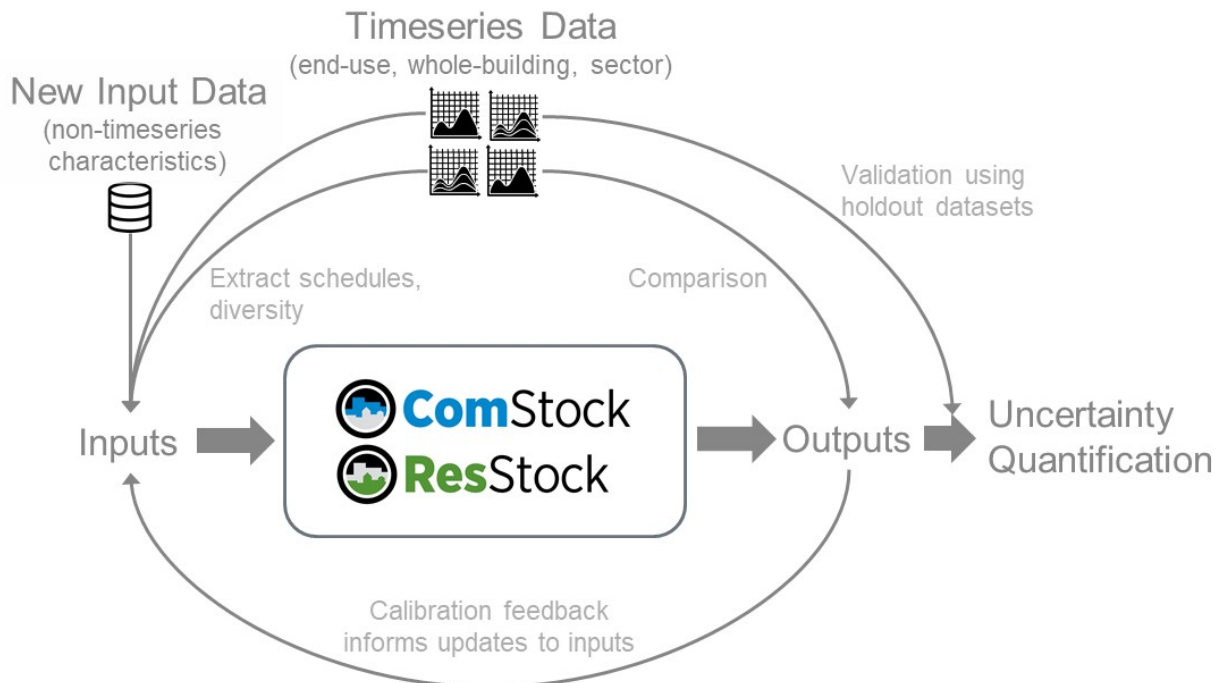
Timeseries Data
(end-use, whole-building, sector)

New Input Data
(non-timeseries characteristics)

Validation using holdout datasets

Extract schedules, diversity

Comparison

Inputs

ComStock
ResStock

Outputs

Uncertainty Quantification

Calibration feedback informs updates to inputs